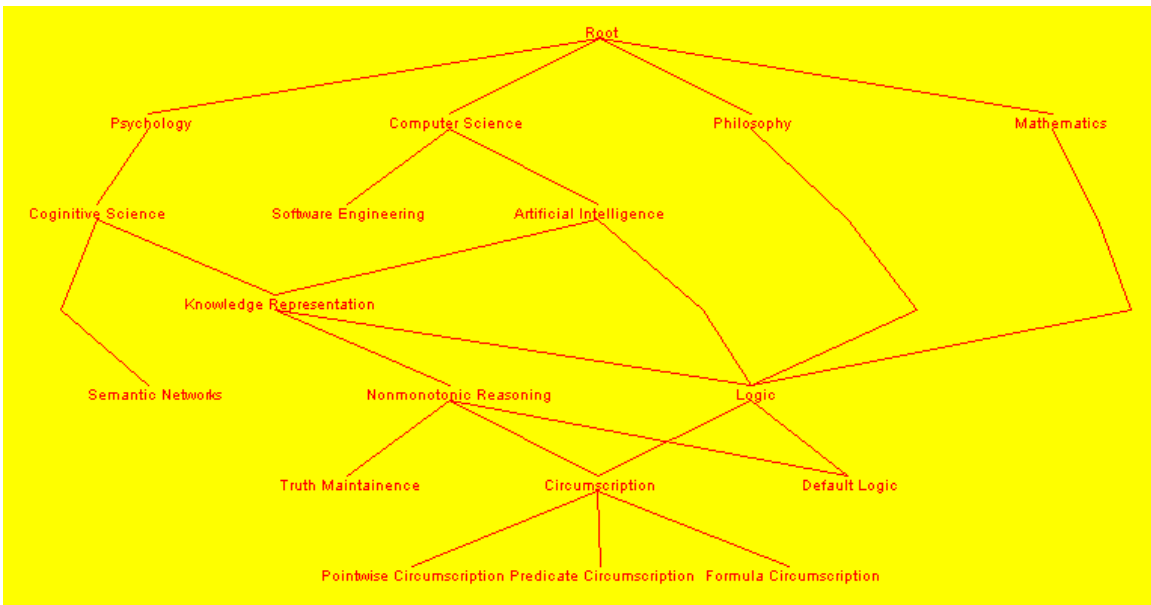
Root

Psychology

Computer Science

Philosophy

Mathematics

Coginitive Science

Software Engineering

Artificial Intelligence

Knowledge Representation

Semantic Networks

Nonmonotonic Reasoning

Logic

Truth Maintainence

Circumscription

Default Logic

Pointwise Circumscription

Predicate Circumscription

Formula Circumscription